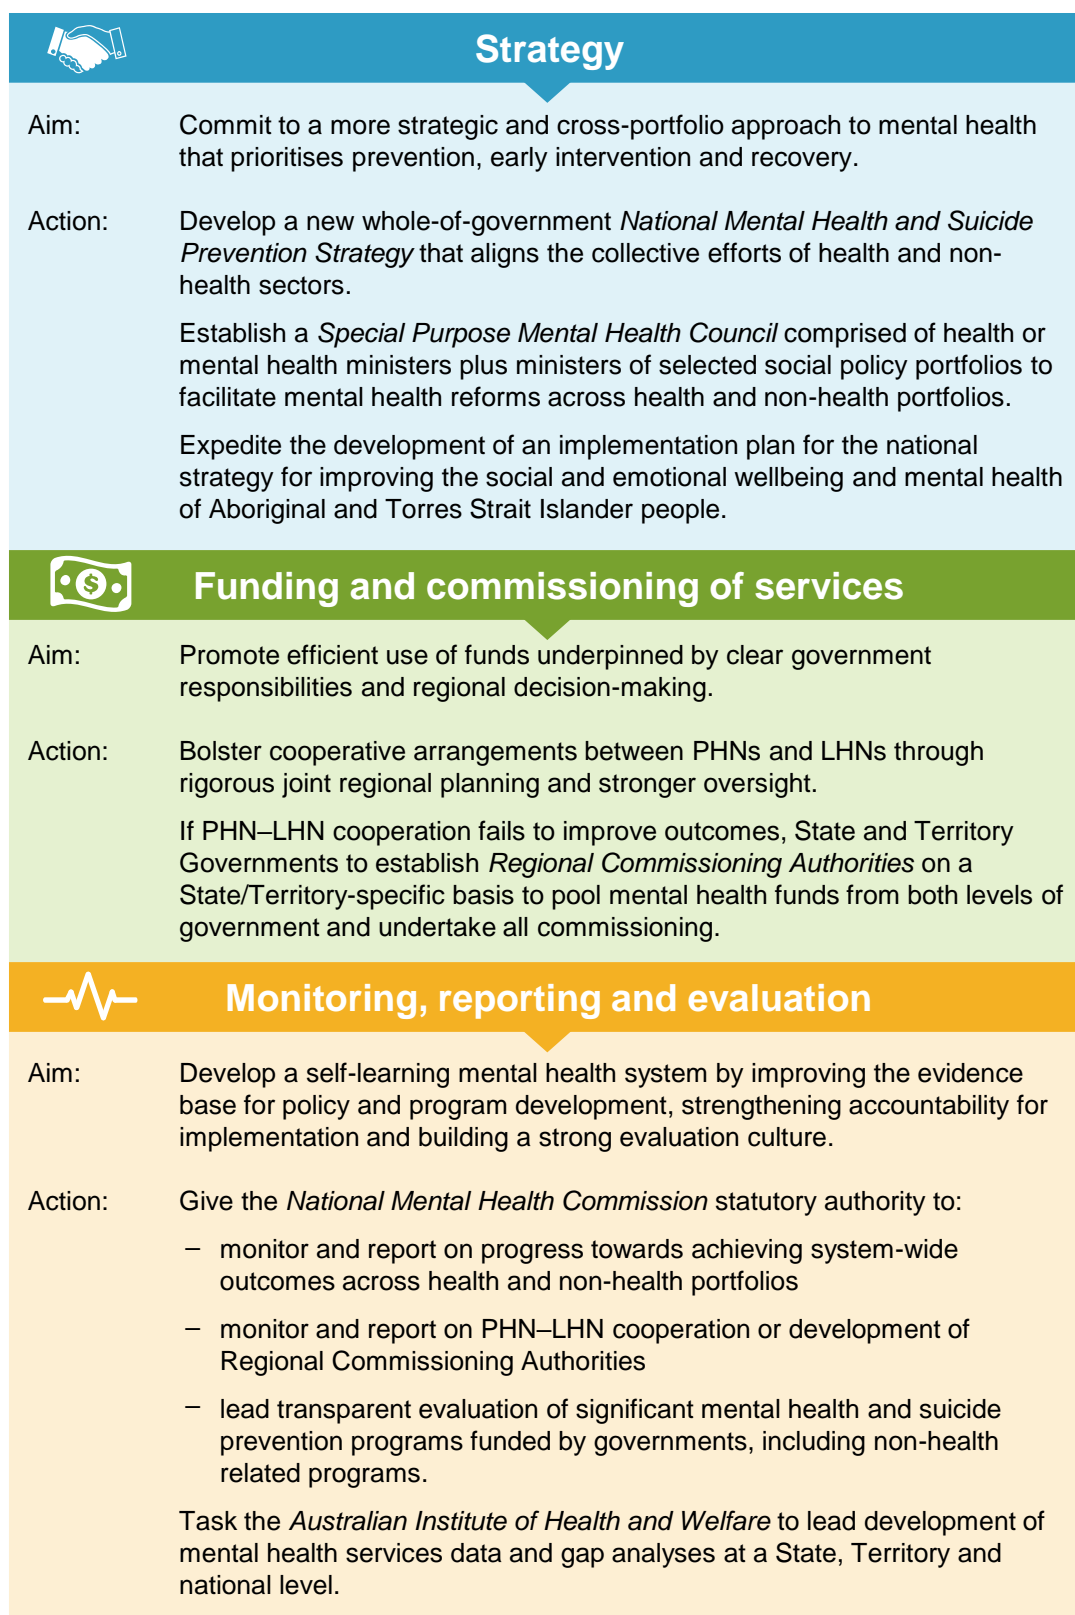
Strategy

Aim: Commit to a more strategic and cross-portfolio approach to mental health that prioritises prevention, early intervention and recovery.

Action: Develop a new whole-of-government *National Mental Health and Suicide Prevention Strategy* that aligns the collective efforts of health and non-health sectors.

Establish a *Special Purpose Mental Health Council* comprised of health or mental health ministers plus ministers of selected social policy portfolios to facilitate mental health reforms across health and non-health portfolios.

Expedite the development of an implementation plan for the national strategy for improving the social and emotional wellbeing and mental health of Aboriginal and Torres Strait Islander people.

Funding and commissioning of services

Aim: Promote efficient use of funds underpinned by clear government responsibilities and regional decision-making.

Action: Bolster cooperative arrangements between PHNs and LHNs through rigorous joint regional planning and stronger oversight.

If PHN–LHN cooperation fails to improve outcomes, State and Territory Governments to establish *Regional Commissioning Authorities* on a State/Territory-specific basis to pool mental health funds from both levels of government and undertake all commissioning.

Monitoring, reporting and evaluation

Aim: Develop a self-learning mental health system by improving the evidence base for policy and program development, strengthening accountability for implementation and building a strong evaluation culture.

Action: Give the *National Mental Health Commission* statutory authority to:

– monitor and report on progress towards achieving system-wide outcomes across health and non-health portfolios

– monitor and report on PHN–LHN cooperation or development of Regional Commissioning Authorities

– lead transparent evaluation of significant mental health and suicide prevention programs funded by governments, including non-health related programs.

Task the *Australian Institute of Health and Welfare* to lead development of mental health services data and gap analyses at a State, Territory and national level.